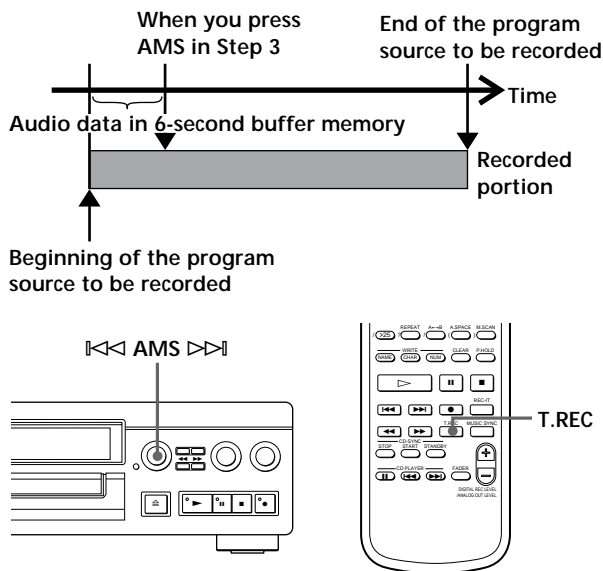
When you press AMS in Step 3

End of the program source to be recorded

Time

Audio data in 6-second buffer memory

Recorded portion

Beginning of the program source to be recorded

⏮ AMS ⏭

×25 REPEAT A↔B A.SPACE M.SCAN

NAME WRITE CHAR NUM CLEAR P.HOLD

REC-IT

T.REC MUSIC SYNC

STOP CD-SYNC START STANDBY

CD-PLAYER FADER

DIGITAL REC LEVEL ANALOG OUT LEVEL

T.REC